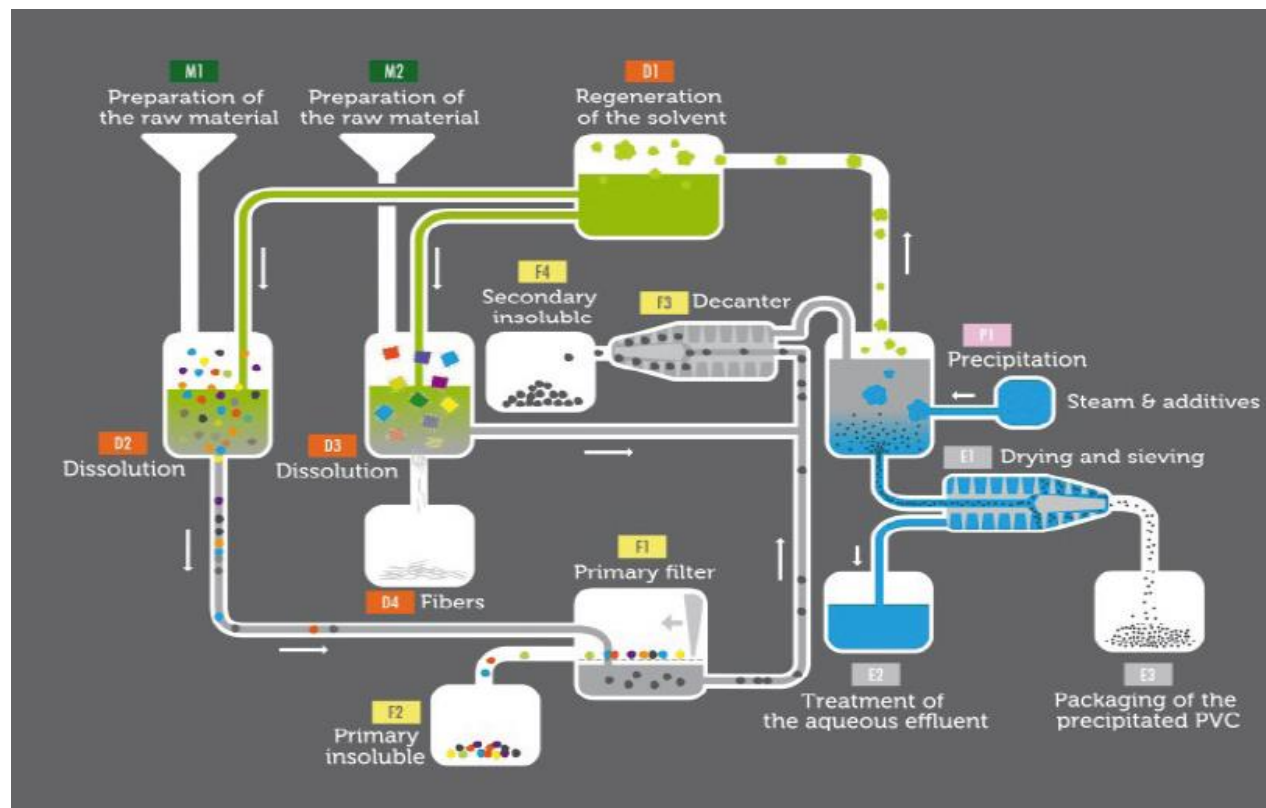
M1
Preparation of the raw material

M2
Preparation of the raw material

D1
Regeneration of the solvent

F4
Secondary insoluble

F3 Decanter

P1
Precipitation

Steam & additives

D2
Dissolution

D3
Dissolution

E1 Drying and sieving

F1
Primary filter

D4 Fibers

F2
Primary insoluble

E2
Treatment of the aqueous effluent

E3
Packaging of the precipitated PVC